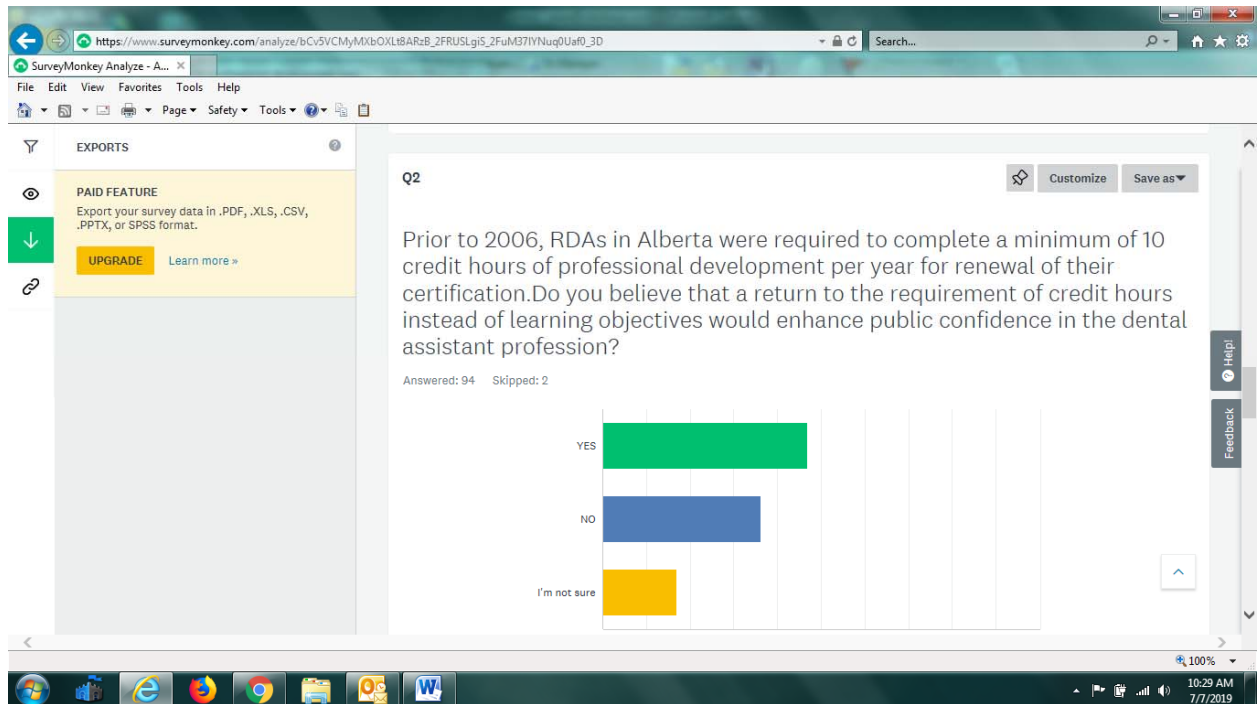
https://www.surveymonkey.com/analyze/bCv5VCMyMXbOXLt8ARzB_2FRUSLgiS_2FuM37IYNuq0Uaf0_3D

Search...

SurveyMonkey Analyze - A...

File Edit View Favorites Tools Help

Page ▾ Safety ▾ Tools ▾

EXPORTS

PAID FEATURE

Export your survey data in .PDF, .XLS, .CSV, .PPTX, or SPSS format.

UPGRADE

Learn more »

Q2

Customize

Save as

Prior to 2006, RDAs in Alberta were required to complete a minimum of 10 credit hours of professional development per year for renewal of their certification.Do you believe that a return to the requirement of credit hours instead of learning objectives would enhance public confidence in the dental assistant profession?

Answered: 94 Skipped: 2

YES

NO

I'm not sure

Help!

Feedback

100%

10:29 AM
7/7/2019